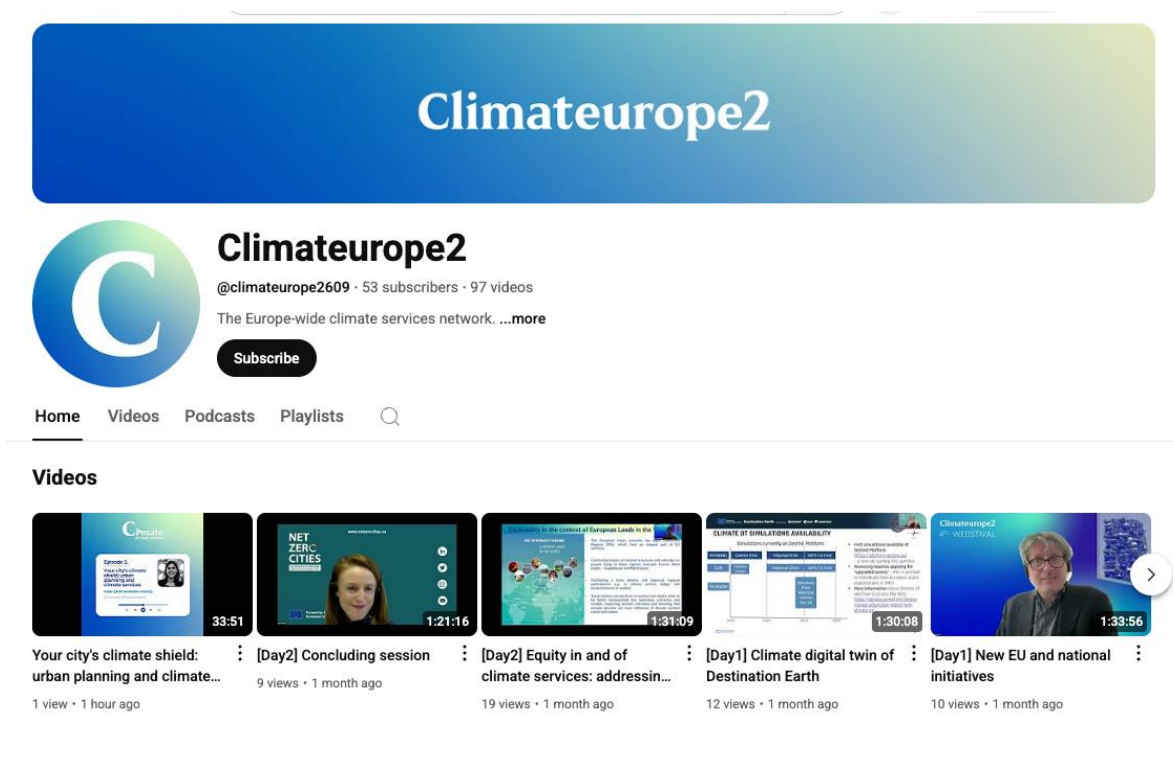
Climateurope2

Climateurope2

@climateurope2609 · 53 subscribers · 97 videos

The Europe-wide climate services network. ...more

Subscribe

Home Videos Podcasts Playlists

Videos

33:51
Your city's climate shield: urban planning and climate...
1 view • 1 hour ago

NET ZERO CITIES
1:21:16
[Day2] Concluding session
9 views • 1 month ago

1:31:09
[Day2] Equity in and of climate services: addressin...
19 views • 1 month ago

CLIMATE DT SIMULATIONS AVAILABILITY
1:30:08
[Day1] Climate digital twin of Destination Earth
12 views • 1 month ago

Climateurope2
4th WEBSTIVAL
1:33:56
[Day1] New EU and national initiatives
10 views • 1 month ago